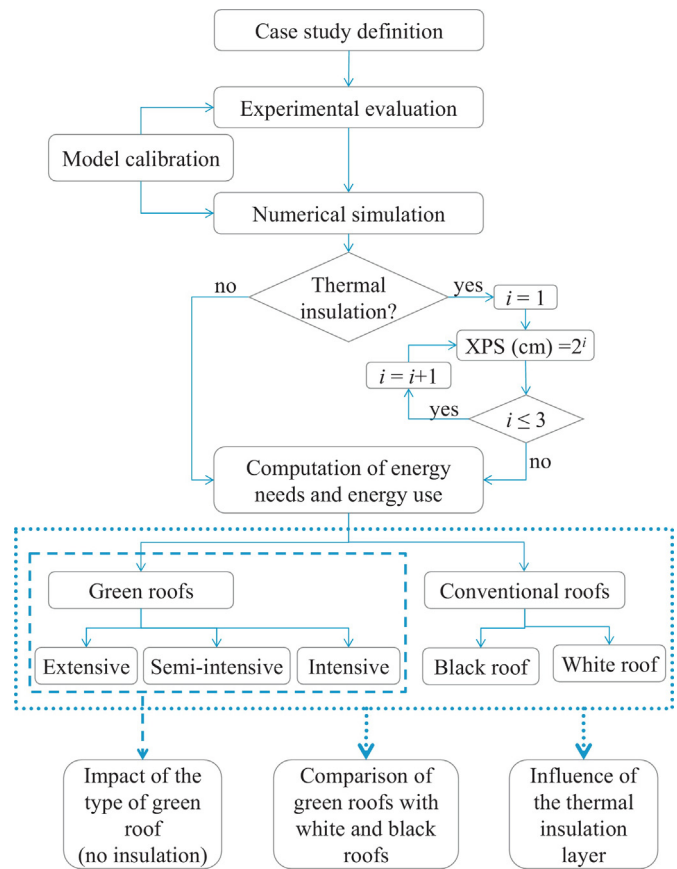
Case study definition

Experimental evaluation

Model calibration

Numerical simulation

no

Thermal insulation?

yes

$i = 1$

XPS (cm) $=2^i$

$i = i+1$

yes

$i \leq 3$

no

Computation of energy needs and energy use

Green roofs

Extensive

Semi-intensive

Intensive

Conventional roofs

Black roof

White roof

Impact of the type of green roof (no insulation)

Comparison of green roofs with white and black roofs

Influence of the thermal insulation layer